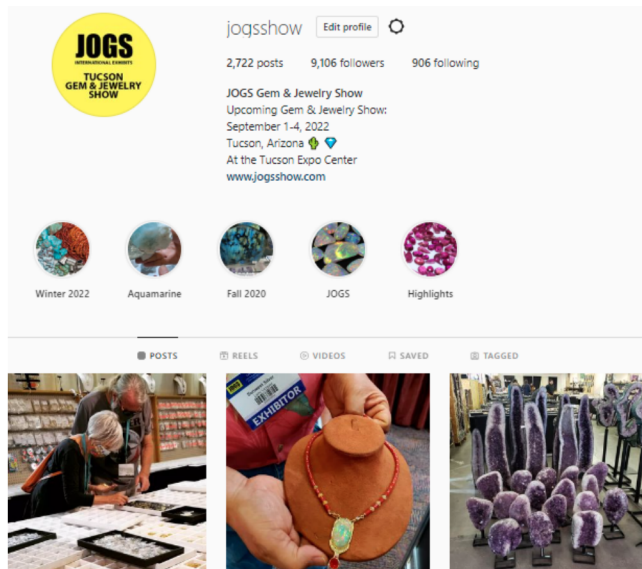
JOGS
INTERNATIONAL EXHIBITS
TUCSON
GEM & JEWELRY
SHOW

jogsshow Edit profile

2,722 posts 9,106 followers 906 following

JOGS Gem & Jewelry Show
Upcoming Gem & Jewelry Show:
September 1-4, 2022
Tucson, Arizona 🌵 💎
At the Tucson Expo Center
www.jogsshow.com

Winter 2022 Aquamarine Fall 2020 JOGS Highlights

POSTS REELS VIDEOS SAVED TAGGED

EXHIBITOR